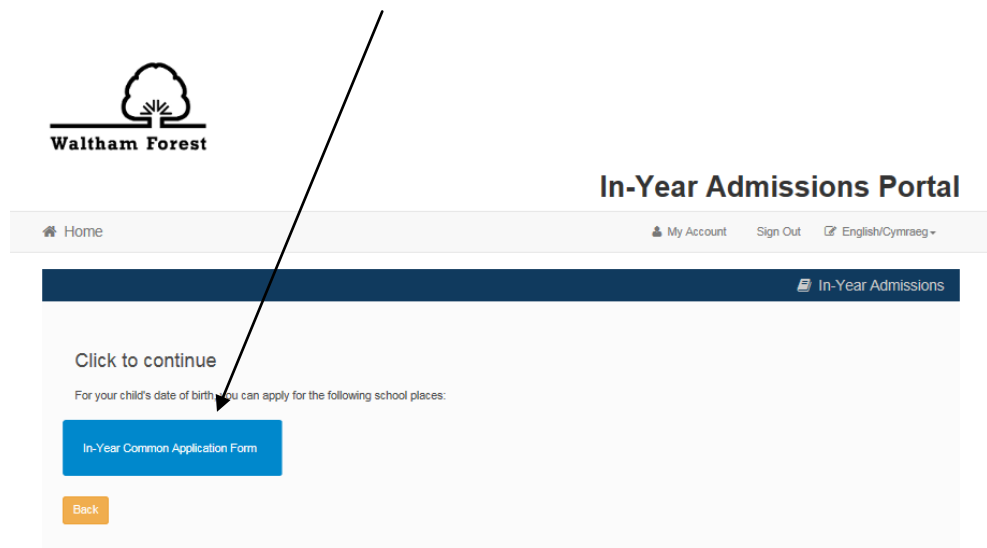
Waltham Forest

In-Year Admissions Portal

Home

My Account Sign Out English/Cymraeg

In-Year Admissions

Click to continue

For your child's date of birth you can apply for the following school places:

In-Year Common Application Form

Back